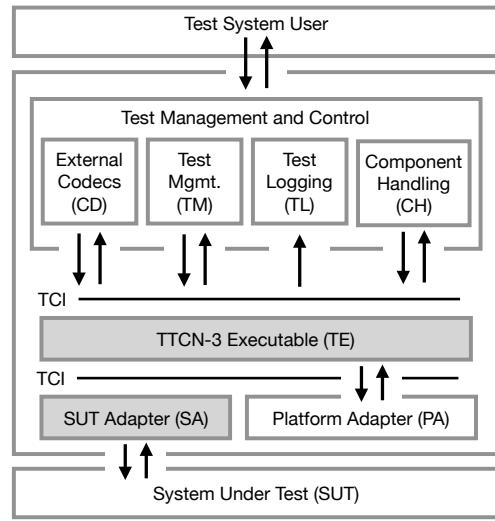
Test System User

Test Management and Control

External Codecs (CD)

Test Mgmt. (TM)

Test Logging (TL)

Component Handling (CH)

TCI

TTCN-3 Executable (TE)

TCI

SUT Adapter (SA)

Platform Adapter (PA)

System Under Test (SUT)